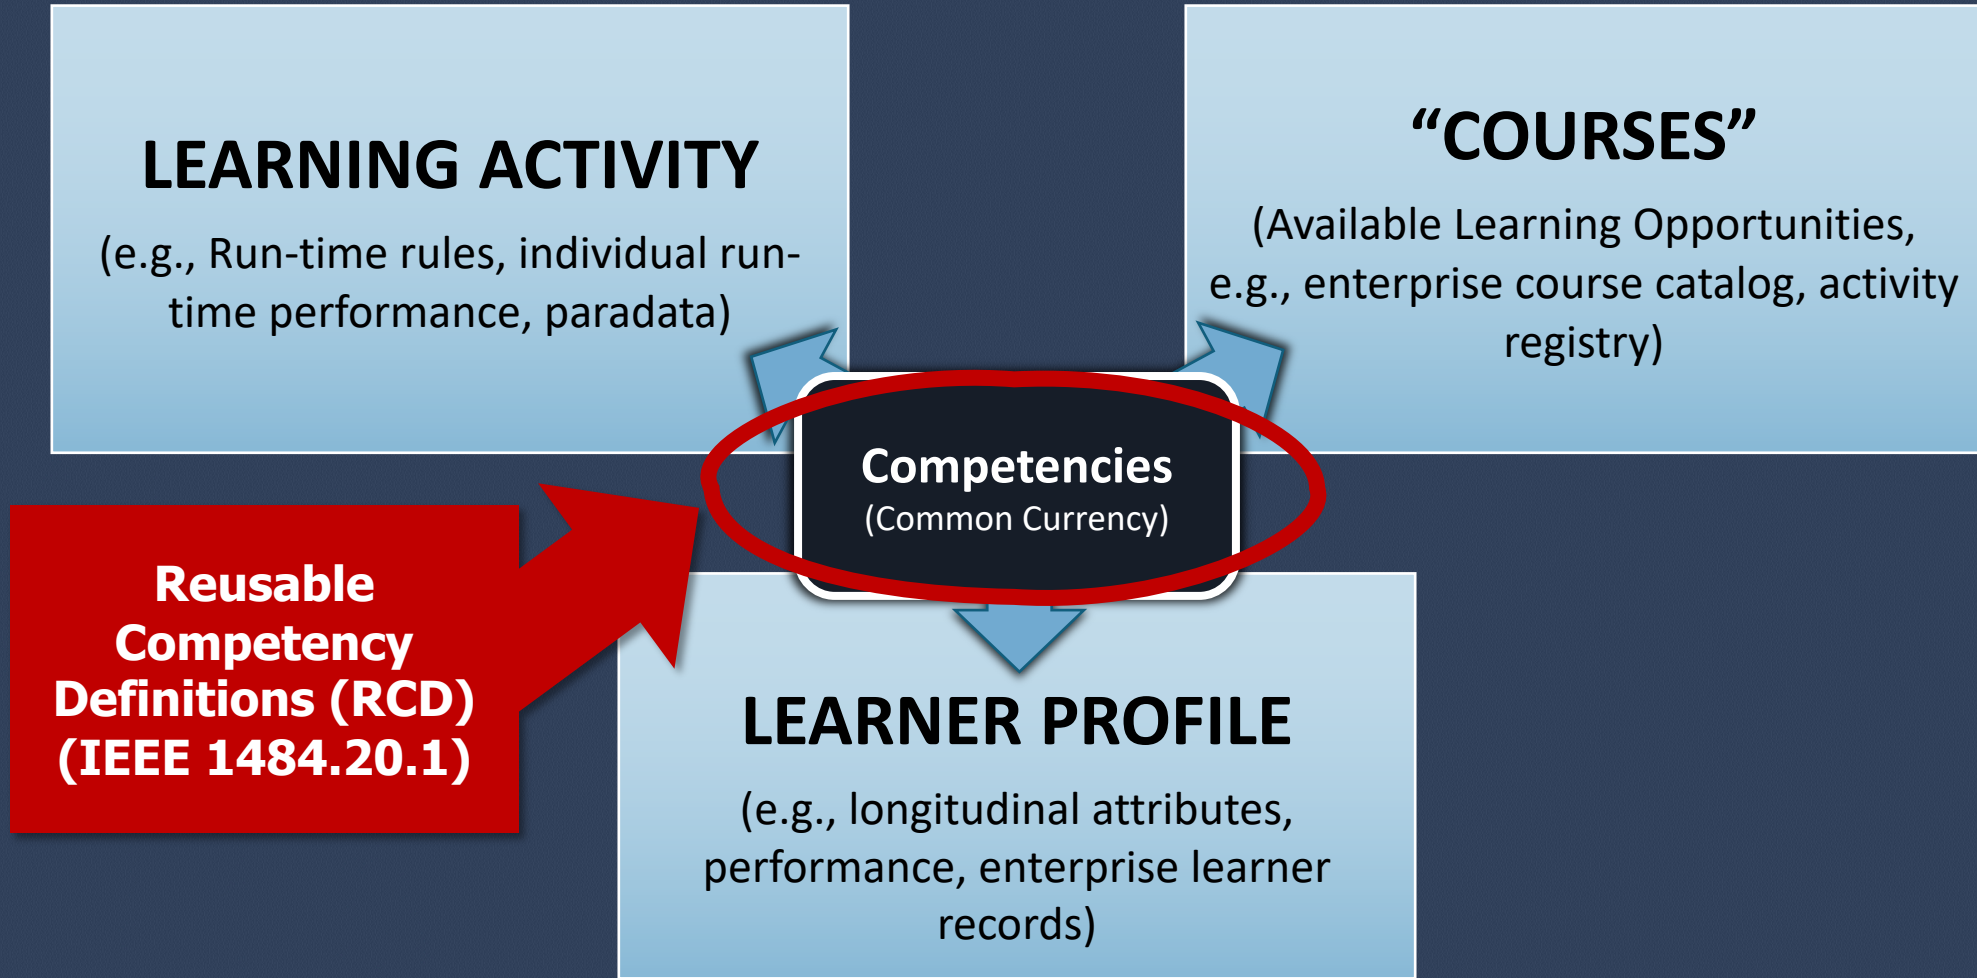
LEARNING ACTIVITY

(e.g., Run-time rules, individual run-time performance, paradata)

"COURSES"

(Available Learning Opportunities, e.g., enterprise course catalog, activity registry)

Competencies
(Common Currency)

Reusable Competency Definitions (RCD) (IEEE 1484.20.1)

LEARNER PROFILE

(e.g., longitudinal attributes, performance, enterprise learner records)